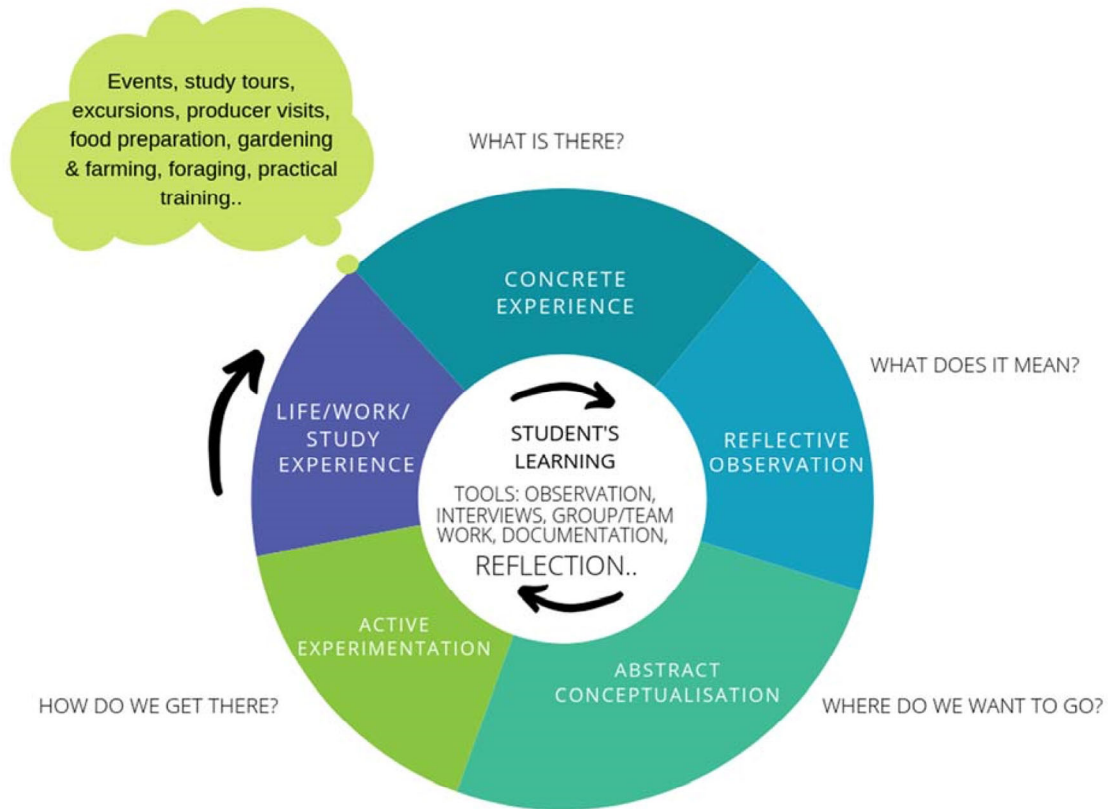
Events, study tours, excursions, producer visits, food preparation, gardening & farming, foraging, practical training..

WHAT IS THERE?

CONCRETE EXPERIENCE

WHAT DOES IT MEAN?

REFLECTIVE OBSERVATION

LIFE/WORK/ STUDY EXPERIENCE

STUDENT'S LEARNING

TOOLS: OBSERVATION, INTERVIEWS, GROUP/TEAM WORK, DOCUMENTATION, REFLECTION..

ACTIVE EXPERIMENTATION

ABSTRACT CONCEPTUALISATION

HOW DO WE GET THERE?

WHERE DO WE WANT TO GO?